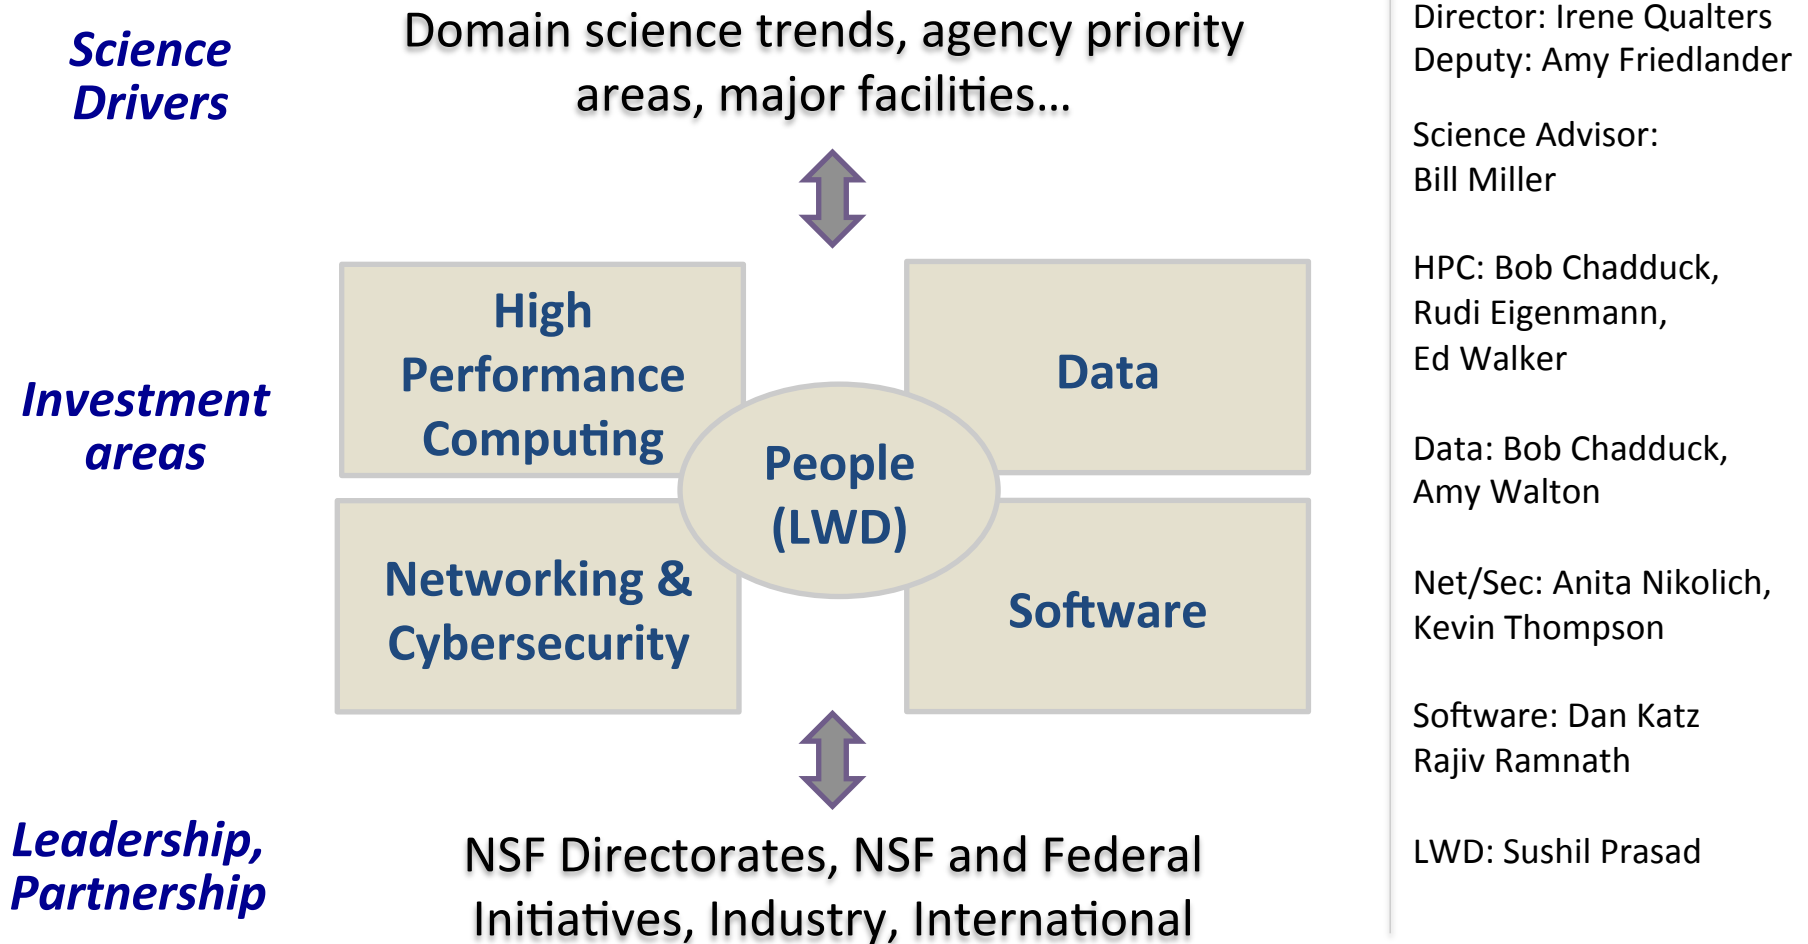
Science Drivers

Domain science trends, agency priority areas, major facilities…

Investment areas

High Performance Computing

Data

People (LWD)

Networking & Cybersecurity

Software

Leadership, Partnership

NSF Directorates, NSF and Federal Initiatives, Industry, International

Director: Irene Qualters
Deputy: Amy Friedlander

Science Advisor: Bill Miller

HPC: Bob Chadduck, Rudi Eigenmann, Ed Walker

Data: Bob Chadduck, Amy Walton

Net/Sec: Anita Nikolich, Kevin Thompson

Software: Dan Katz Rajiv Ramnath

LWD: Sushil Prasad